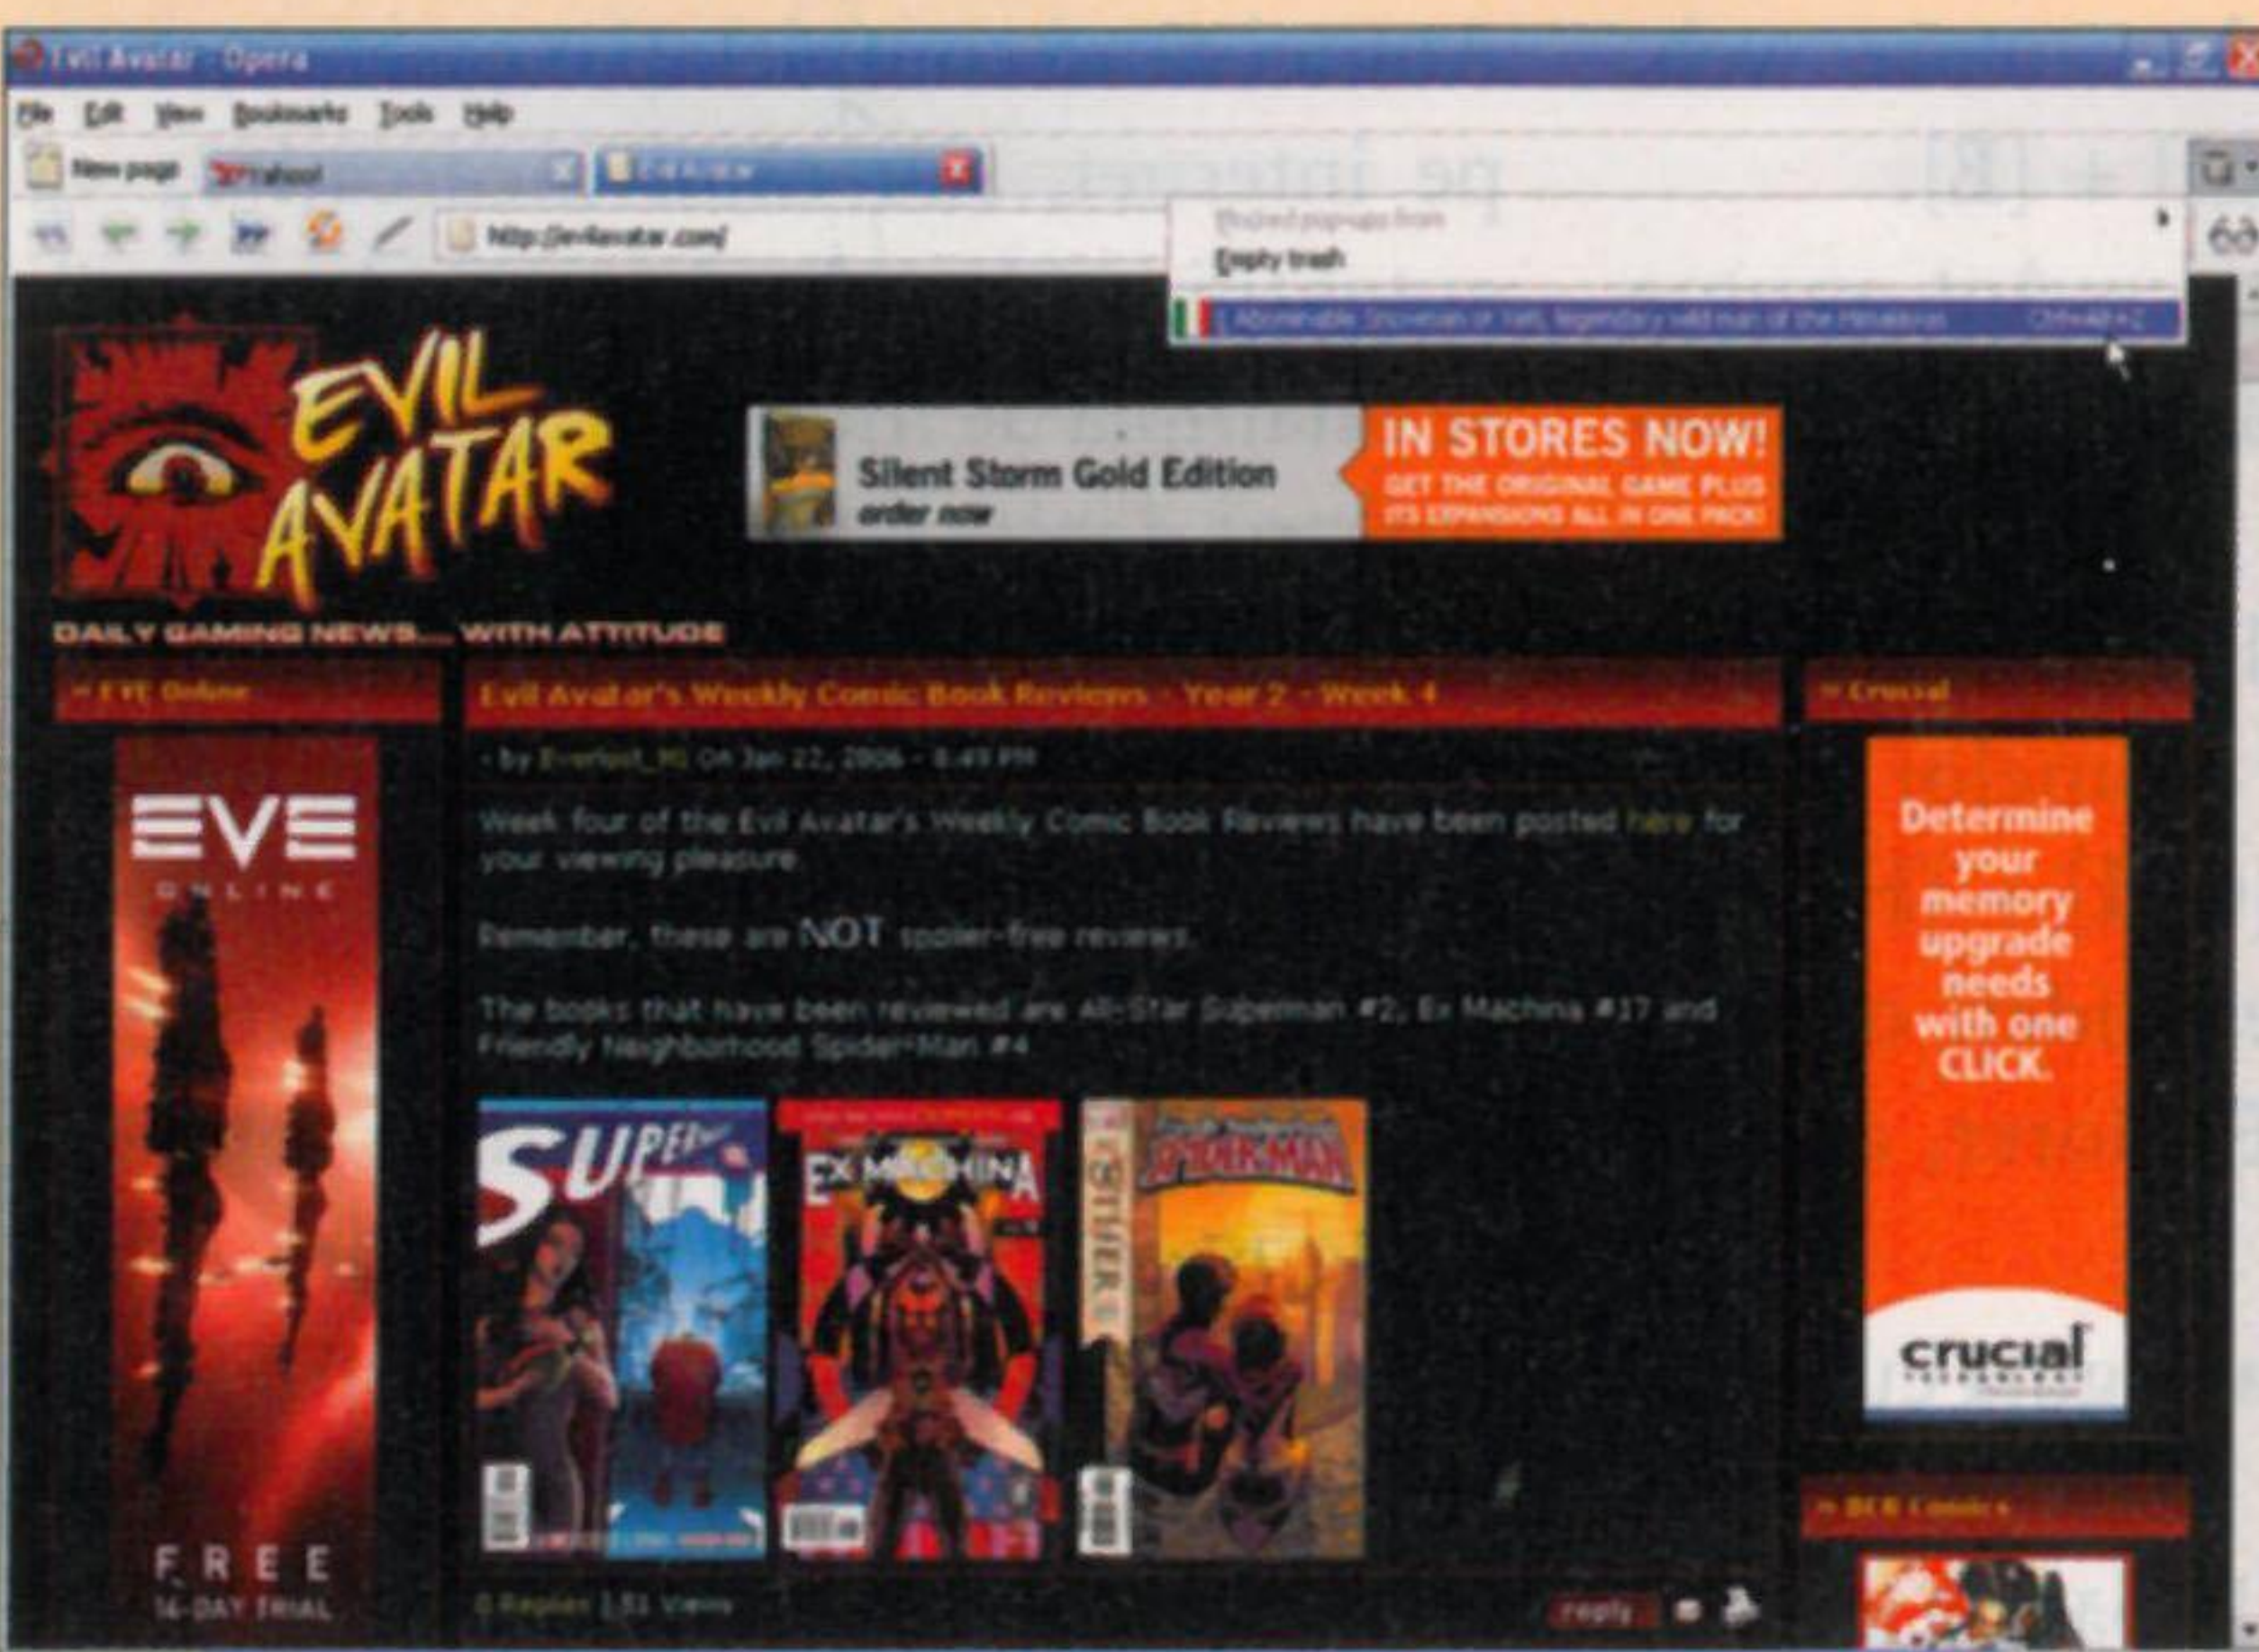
Evil Avatar - Opera

File Edit View Bookmarks Tools Help

New page Yahoo! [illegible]

http://evilavatar.com/

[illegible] pop-ups from

Empty trash

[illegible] Abominable Snowman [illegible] legendary wild man of the Himalayas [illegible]

EVIL AVATAR

DAILY GAMING NEWS.... WITH ATTITUDE

Silent Storm Gold Edition
order now

IN STORES NOW!
GET THE ORIGINAL GAME PLUS ITS EXPANSIONS ALL IN ONE PACK!

» EVE Online

EVE ONLINE

FREE
14-DAY TRIAL

Evil Avatar's Weekly Comic Book Reviews - Year 2 - Week 4

- by Everlost_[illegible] On Jan 22, 2006 - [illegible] PM

Week four of the Evil Avatar's Weekly Comic Book Reviews have been posted here for your viewing pleasure.

Remember, these are NOT spoiler-free reviews.

The books that have been reviewed are All-Star Superman #2, Ex Machina #17 and Friendly Neighborhood Spider-Man #4

SUPERMAN

EX MACHINA

SPIDER-MAN

0 Replies | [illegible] Views

reply

» Crucial

Determine your memory upgrade needs with one CLICK.

crucial

» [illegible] Comics »